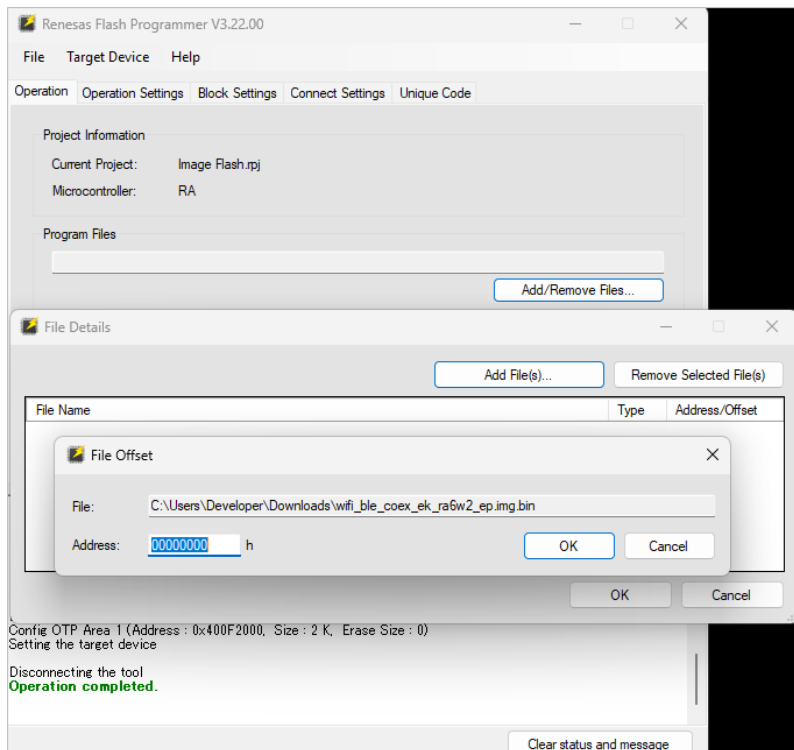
Renesas Flash Programmer V3.22.00

File Target Device Help

Operation Operation Settings Block Settings Connect Settings Unique Code

Project Information

Current Project: Image Flash.rpj

Microcontroller: RA

Program Files

Add/Remove Files...

File Details

Add File(s)... Remove Selected File(s)

| File Name | Type | Address/Offset |
|---|---|---|

File Offset

File: C:\Users\Developer\Downloads\wifi_ble_coex_ek_ra6w2_ep.img.bin

Address: 00000000 h

OK Cancel

OK Cancel

Config OTP Area 1 (Address : 0x400F2000, Size : 2 K, Erase Size : 0)
Setting the target device

Disconnecting the tool
Operation completed.

Clear status and message